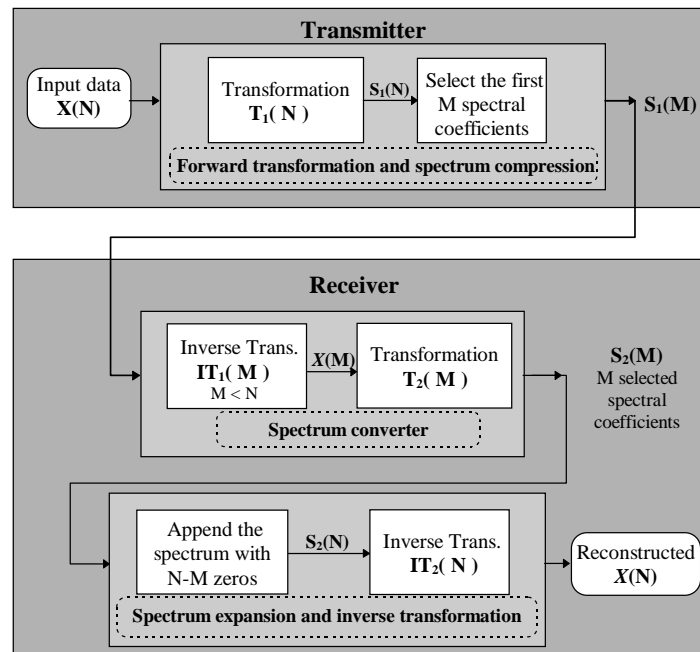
Transmitter

Input data $\mathbf{X(N)}$

Transformation $\mathbf{T_1( N )}$

$\mathbf{S_1(N)}$

Select the first M spectral coefficients

Forward transformation and spectrum compression

$\mathbf{S_1(M)}$

Receiver

Inverse Trans. $\mathbf{IT_1( M )}$ M < N

$\boldsymbol{X}\mathbf{(M)}$

Transformation $\mathbf{T_2( M )}$

Spectrum converter

$\mathbf{S_2(M)}$ M selected spectral coefficients

Append the spectrum with N-M zeros

$\mathbf{S_2(N)}$

Inverse Trans. $\mathbf{IT_2( N )}$

Reconstructed $\boldsymbol{X}\mathbf{(N)}$

Spectrum expansion and inverse transformation